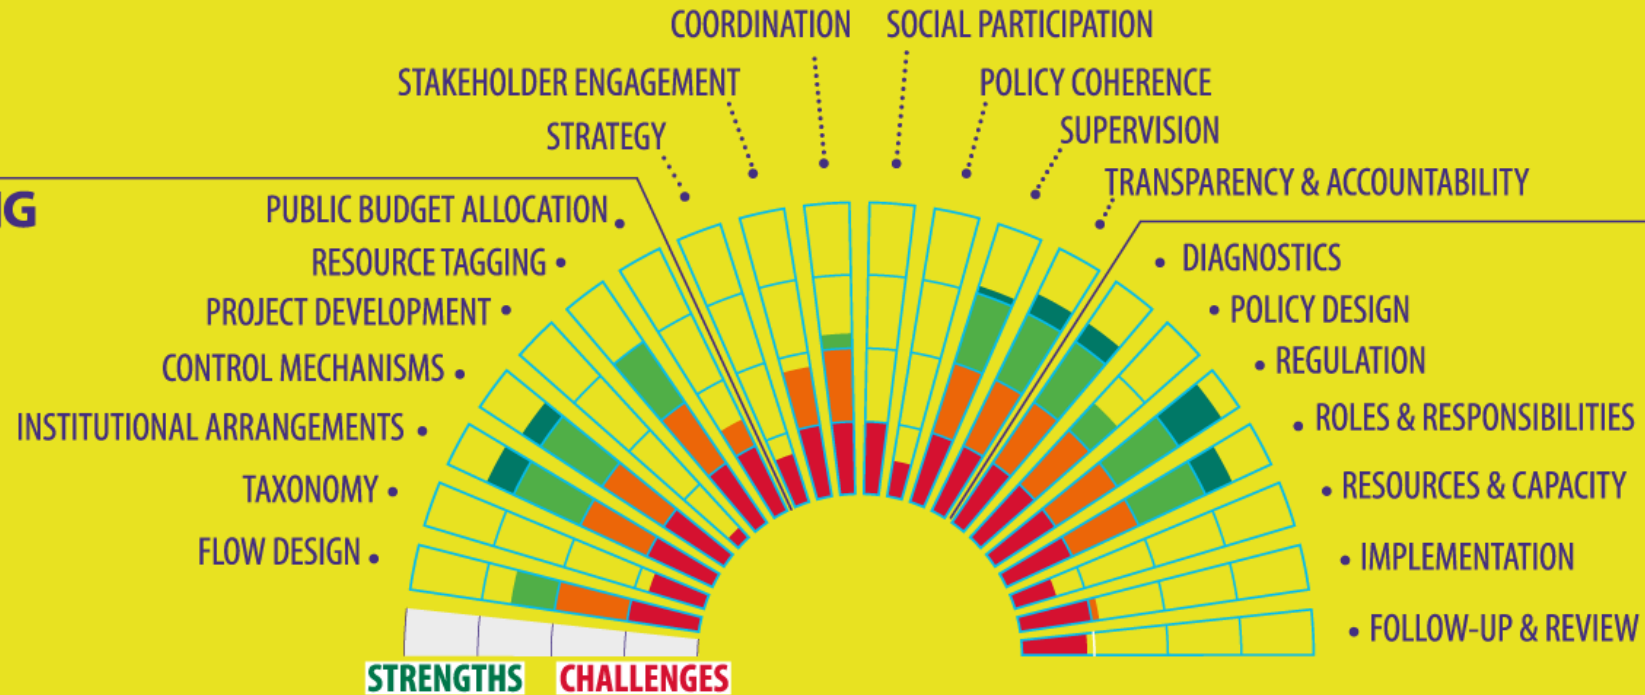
COORDINATION
SOCIAL PARTICIPATION
STAKEHOLDER ENGAGEMENT
POLICY COHERENCE
STRATEGY
SUPERVISION
TRANSPARENCY & ACCOUNTABILITY
G
PUBLIC BUDGET ALLOCATION
RESOURCE TAGGING
PROJECT DEVELOPMENT
CONTROL MECHANISMS
INSTITUTIONAL ARRANGEMENTS
TAXONOMY
FLOW DESIGN
DIAGNOSTICS
POLICY DESIGN
REGULATION
ROLES & RESPONSIBILITIES
RESOURCES & CAPACITY
IMPLEMENTATION
FOLLOW-UP & REVIEW
STRENGTHS
CHALLENGES